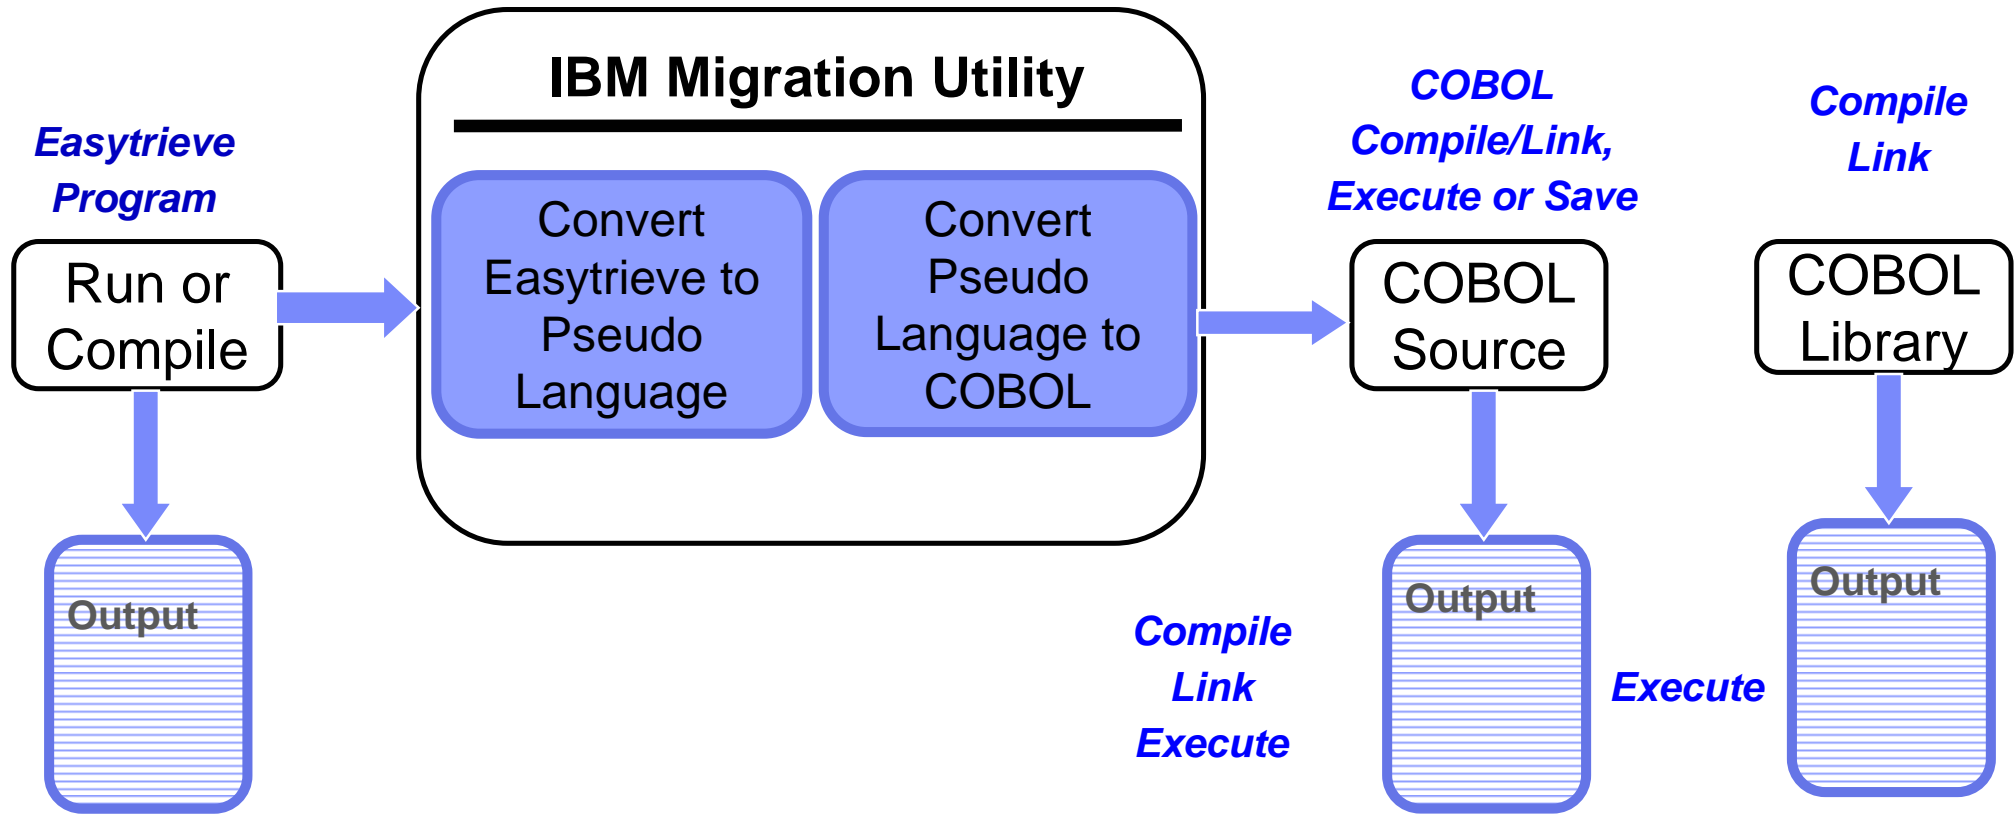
Easytrieve Program

Run or Compile

Output

IBM Migration Utility

Convert Easytrieve to Pseudo Language

Convert Pseudo Language to COBOL

COBOL Compile/Link, Execute or Save

COBOL Source

Compile Link Execute

Output

Compile Link

COBOL Library

Execute

Output